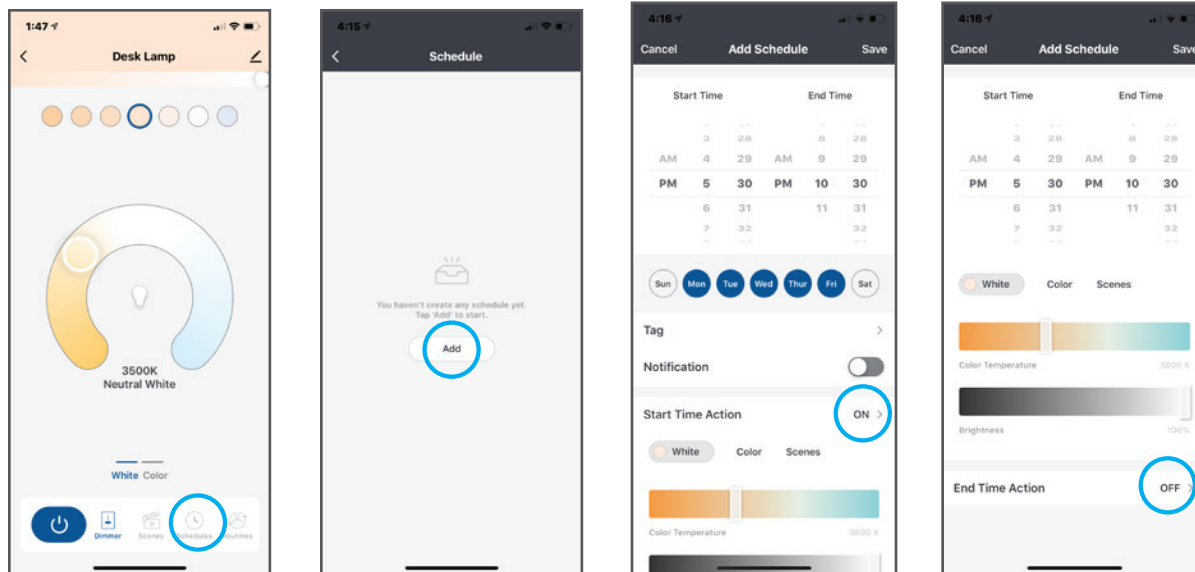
1:47

Desk Lamp

3500K
Neutral White

White Color

Dimmer Scenes Schedules Routines

4:15

Schedule

You haven't create any schedule yet.
Tap 'Add' to start.

Add

4:16

Cancel Add Schedule Save

Start Time End Time

| | 3 | 28 | | 8 | 28 |
|---|---|---|---|---|---|
| AM | 4 | 29 | AM | 9 | 29 |
| PM | 5 | 30 | PM | 10 | 30 |
| | 6 | 31 | | 11 | 31 |
| | 7 | 32 | | | 32 |

Sun Mon Tue Wed Thur Fri Sat

Tag

Notification

Start Time Action ON

White Color Scenes

Color Temperature 3800 K

4:16

Cancel Add Schedule Save

Start Time End Time

| | 3 | 28 | | 8 | 28 |
|---|---|---|---|---|---|
| AM | 4 | 29 | AM | 9 | 29 |
| PM | 5 | 30 | PM | 10 | 30 |
| | 6 | 31 | | 11 | 31 |
| | 7 | 32 | | | 32 |

White Color Scenes

Color Temperature 3800 K

Brightness 100%

End Time Action OFF